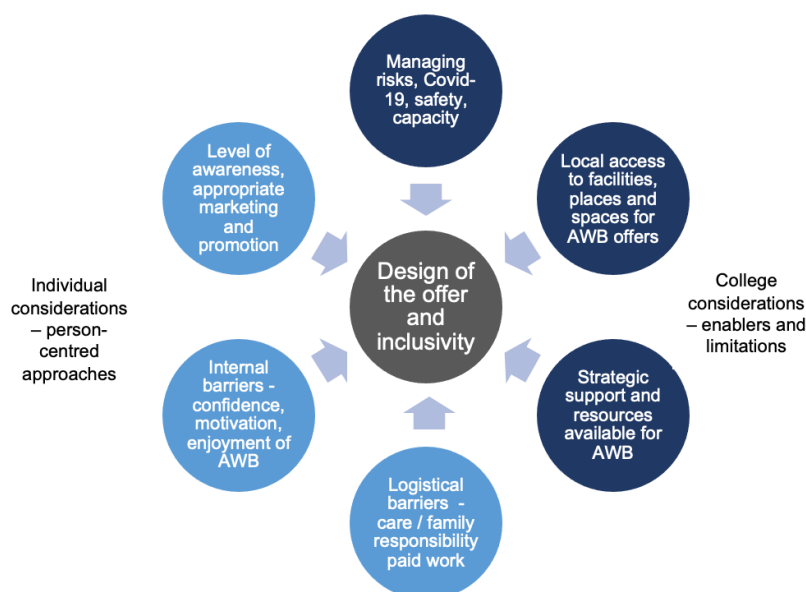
Managing risks, Covid-19, safety, capacity

Level of awareness, appropriate marketing and promotion

Local access to facilities, places and spaces for AWB offers

Design of the offer and inclusivity

Individual considerations – person-centred approaches

College considerations – enablers and limitations

Internal barriers - confidence, motivation, enjoyment of AWB

Strategic support and resources available for AWB

Logistical barriers - care / family responsibility paid work